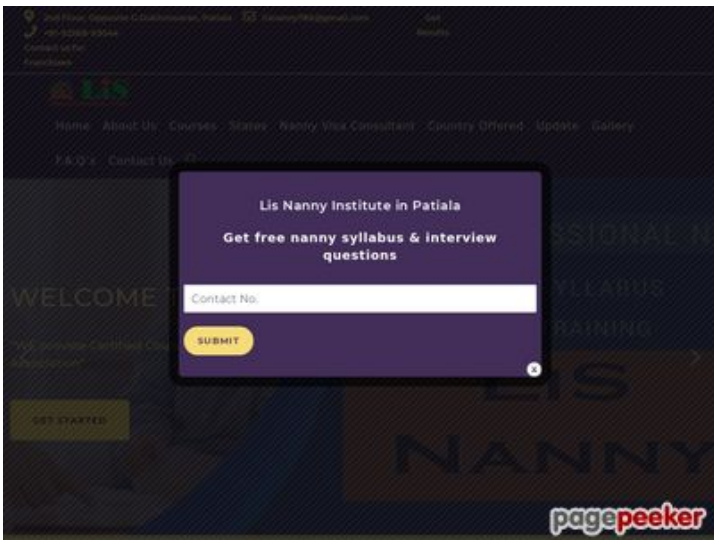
2nd Floor, Opposite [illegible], Patiala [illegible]@gmail.com Get Results
+91-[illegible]
Contact us for Franchise

Lis

Home About Us Courses States Nanny Visa Consultant Country Offered Update Gallery
F.A.Q's Contact Us

Lis Nanny Institute in Patiala

Get free nanny syllabus & interview questions

Contact No.

SUBMIT

WELCOME T

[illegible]SSIONAL N

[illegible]YLLABUS

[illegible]RAINING

LIS

NANNY

GET STARTED

pagepeeker